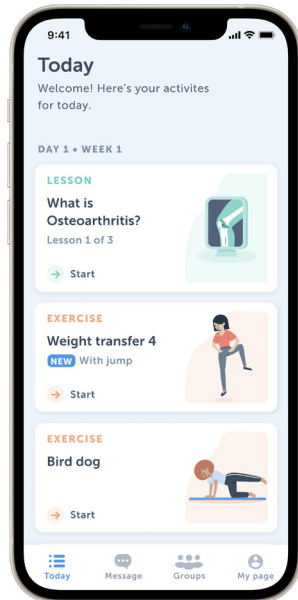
9:41

Today

Welcome! Here's your activites for today.

DAY 1 • WEEK 1

LESSON
What is Osteoarthritis?
Lesson 1 of 3
Start

EXERCISE
Weight transfer 4
NEW With jump
Start

EXERCISE
Bird dog
Start

Today
Message
Groups
My page